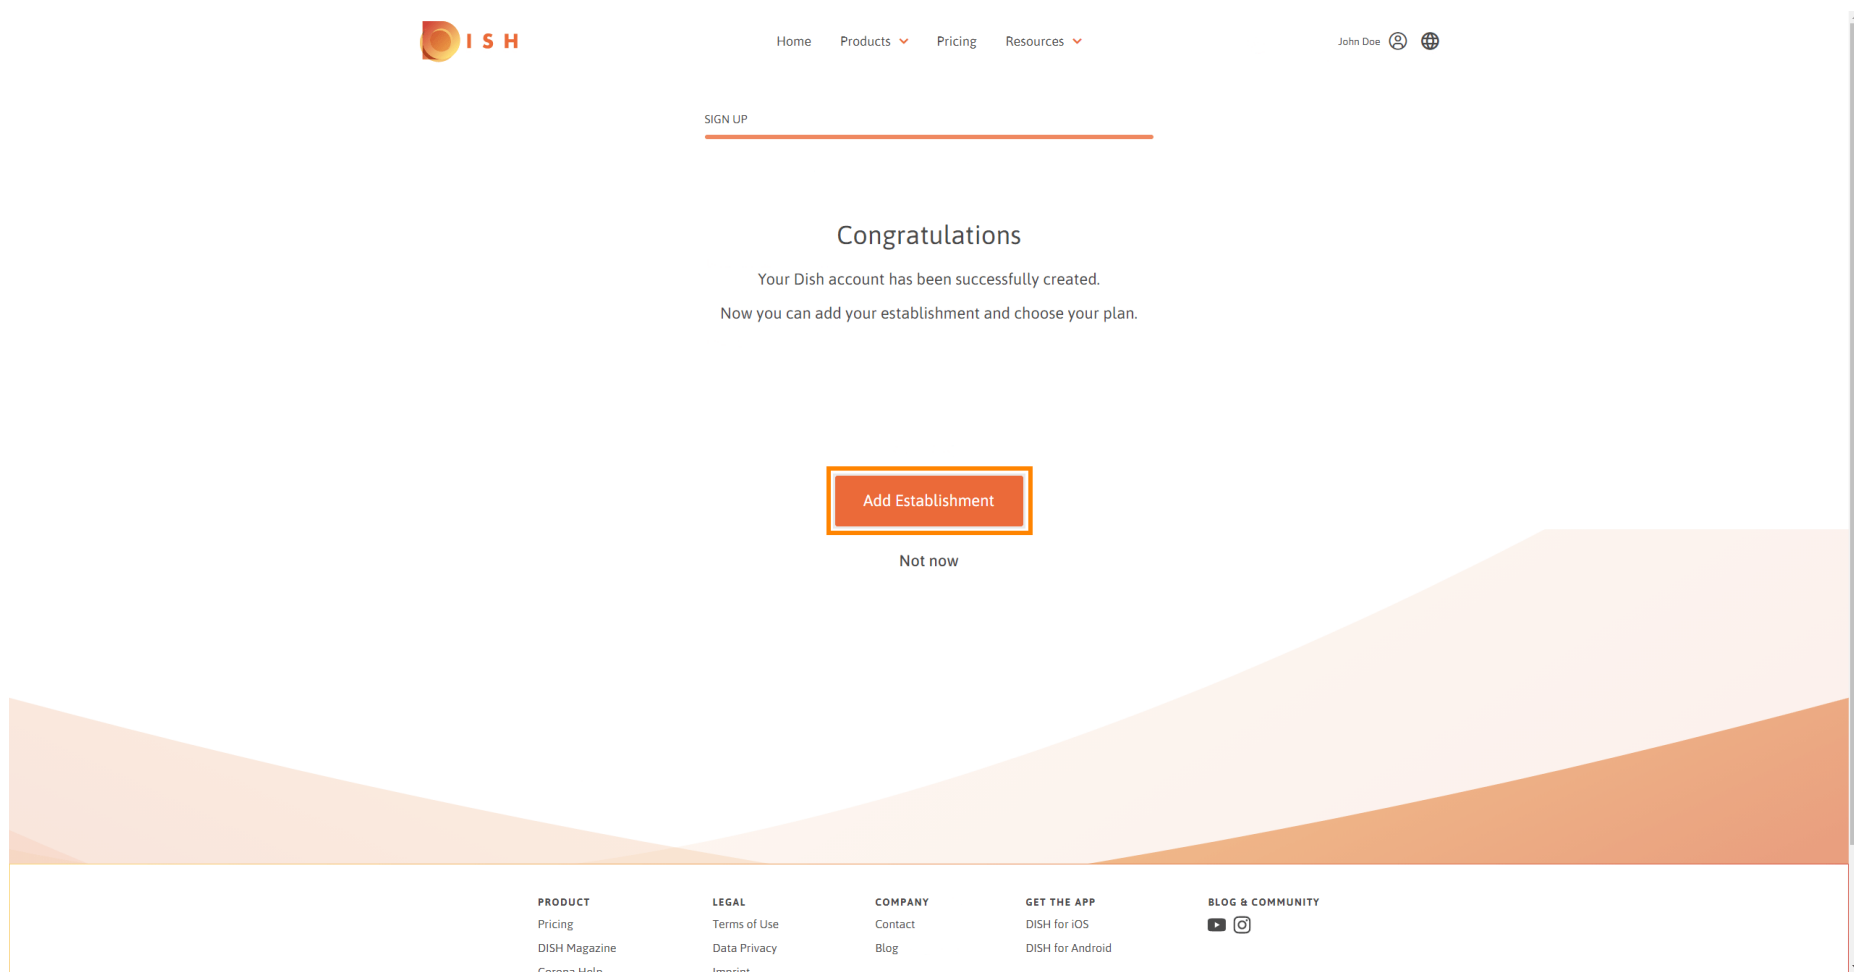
DISH

Home Products Pricing Resources

John Doe

SIGN UP

Congratulations

Your Dish account has been successfully created.

Now you can add your establishment and choose your plan.

Add Establishment

Not now

PRODUCT
Pricing
DISH Magazine
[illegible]

LEGAL
Terms of Use
Data Privacy
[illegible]

COMPANY
Contact
Blog

GET THE APP
DISH for iOS
DISH for Android

BLOG & COMMUNITY